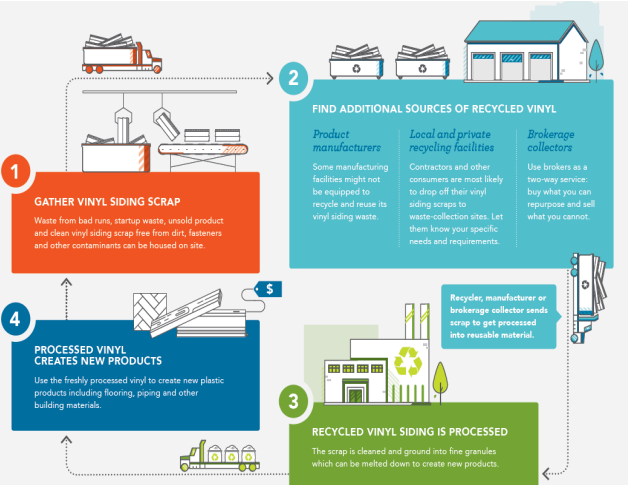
1

GATHER VINYL SIDING SCRAP

Waste from bad runs, startup waste, unsold product and clean vinyl siding scrap free from dirt, fasteners and other contaminants can be housed on site.

2

FIND ADDITIONAL SOURCES OF RECYCLED VINYL

Product manufacturers

Some manufacturing facilities might not be equipped to recycle and reuse its vinyl siding waste.

Local and private recycling facilities

Contractors and other consumers are most likely to drop off their vinyl siding scraps to waste-collection sites. Let them know your specific needs and requirements.

Brokerage collectors

Use brokers as a two-way service: buy what you can repurpose and sell what you cannot.

Recycler, manufacturer or brokerage collector sends scrap to get processed into reusable material.

3

RECYCLED VINYL SIDING IS PROCESSED

The scrap is cleaned and ground into fine granules which can be melted down to create new products.

4

PROCESSED VINYL CREATES NEW PRODUCTS

Use the freshly processed vinyl to create new plastic products including flooring, piping and other building materials.

$